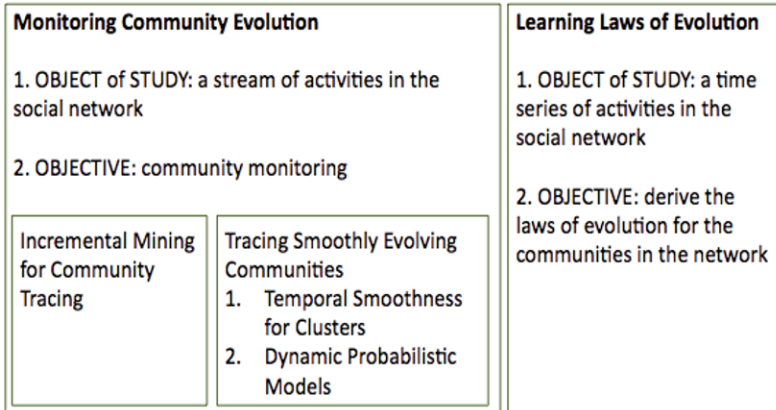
**Monitoring Community Evolution**

1. OBJECT of STUDY: a stream of activities in the social network

2. OBJECTIVE: community monitoring

Incremental Mining for Community Tracing

Tracing Smoothly Evolving Communities
1. Temporal Smoothness for Clusters
2. Dynamic Probabilistic Models

**Learning Laws of Evolution**

1. OBJECT of STUDY: a time series of activities in the social network

2. OBJECTIVE: derive the laws of evolution for the communities in the network